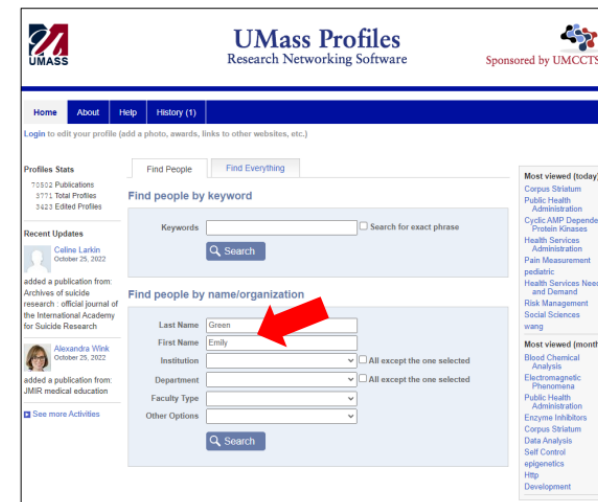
UMASS

UMass Profiles
Research Networking Software

Sponsored by UMCCTS

Home About Help History (1)

Login to edit your profile (add a photo, awards, links to other websites, etc.)

Profiles Stats
70802 Publications
3771 Total Profiles
3423 Edited Profiles

Recent Updates

Celine Larkin
October 25, 2022

added a publication from: Archives of suicide research : official journal of the International Academy for Suicide Research

Alexandra Wink
October 25, 2022

added a publication from: JMIR medical education

See more Activities

Find People Find Everything

Find people by keyword

Keywords Search for exact phrase

Search

Find people by name/organization

Last Name Green
First Name Emily
Institution All except the one selected
Department All except the one selected
Faculty Type
Other Options

Search

Most viewed (today)
Corpus Striatum
Public Health Administration
Cyclic AMP Depende Protein Kinases
Health Services Administration
Pain Measurement
pediatric
Health Services Nee and Demand
Risk Management
Social Sciences
wang

Most viewed (month
Blood Chemical Analysis
Electromagnetic Phenomena
Public Health Administration
Enzyme Inhibitors
Corpus Striatum
Data Analysis
Self Control
epigenetics
Http
Development